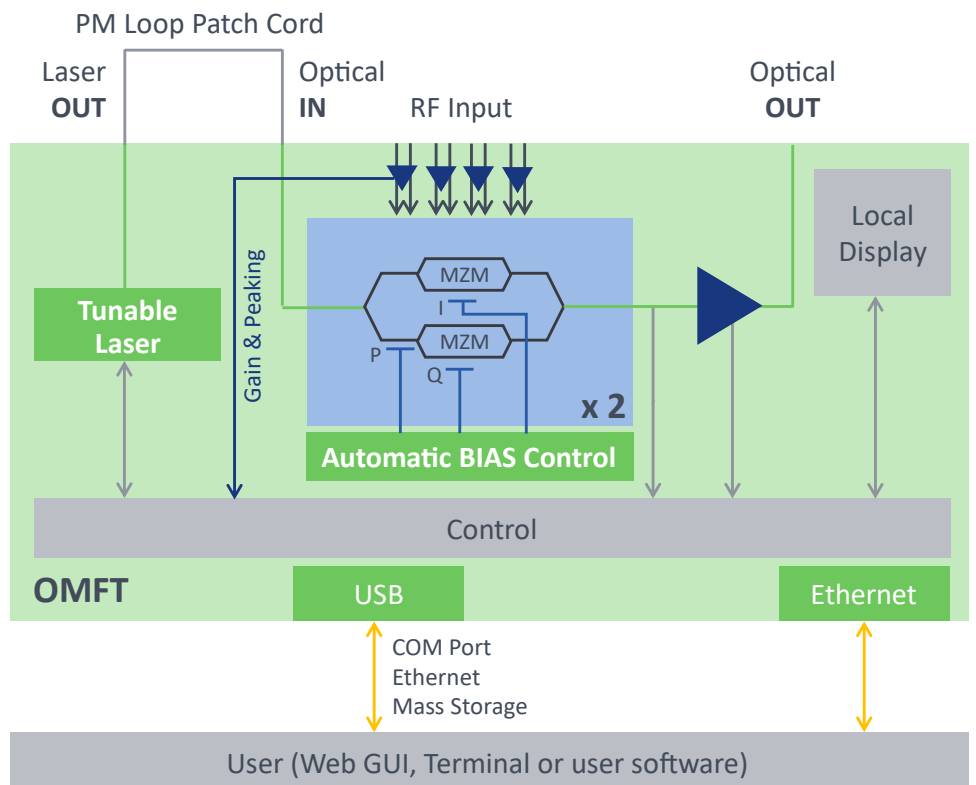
PM Loop Patch Cord

Laser
OUT

Optical
IN

RF Input

Optical
OUT

Local
Display

Gain & Peaking

Tunable
Laser

MZM

I

P

MZM

Q

x 2

Automatic BIAS Control

Control

OMFT

USB

Ethernet

COM Port
Ethernet
Mass Storage

User (Web GUI, Terminal or user software)